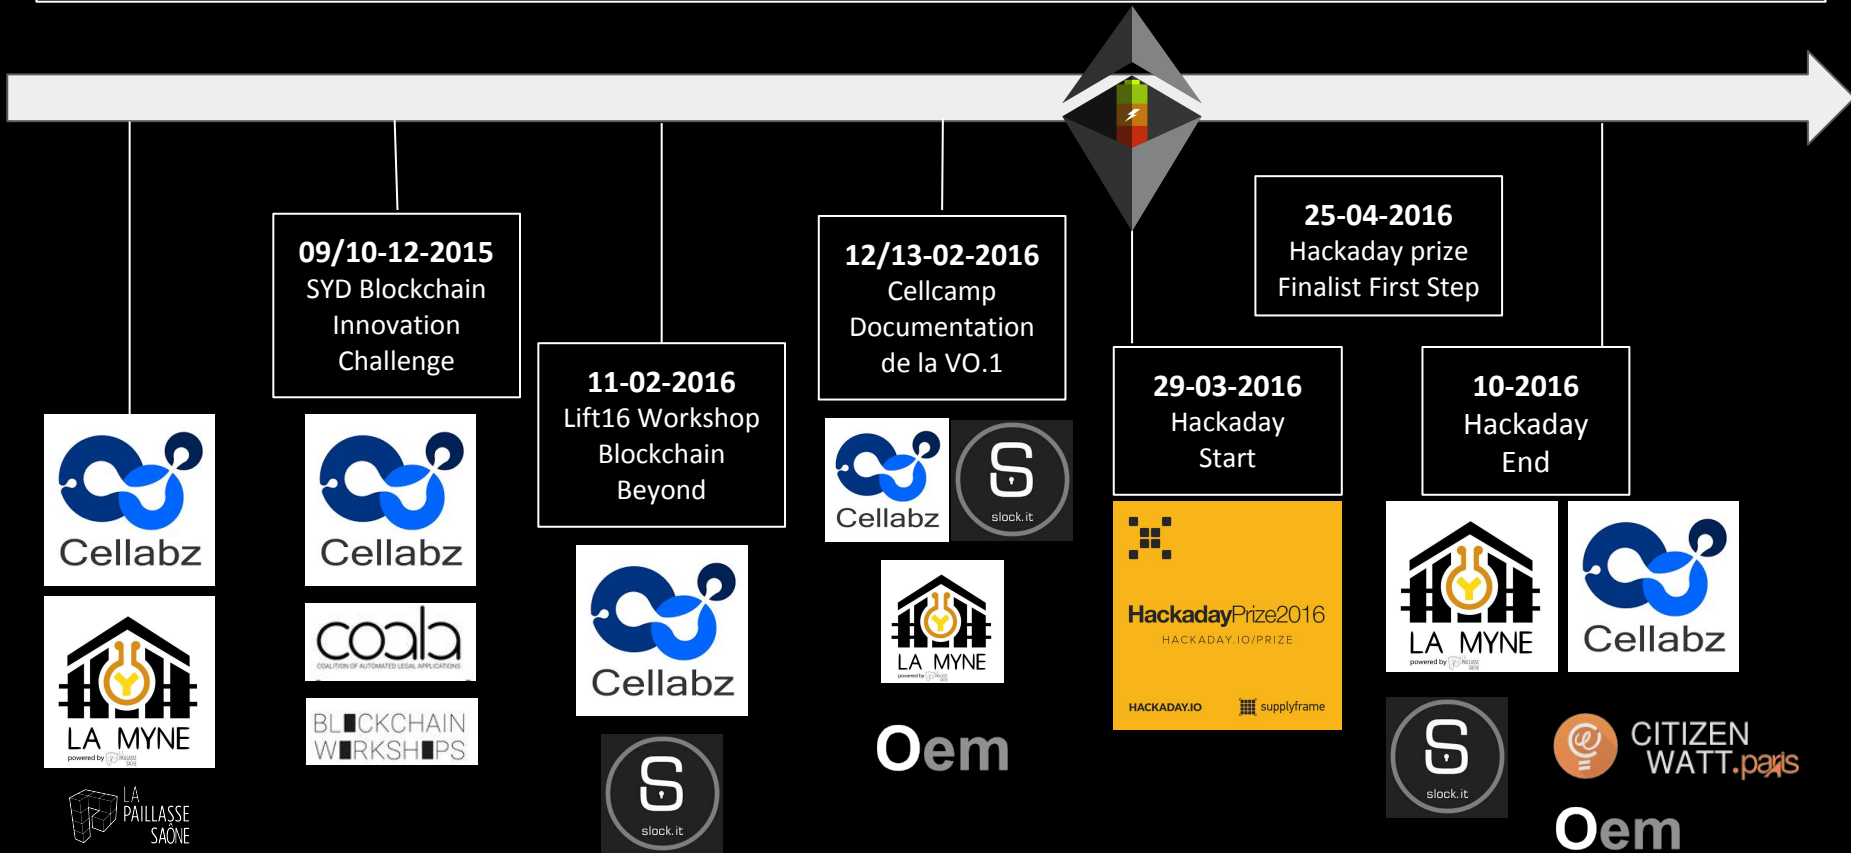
09/10-12-2015
SYD Blockchain Innovation Challenge

11-02-2016
Lift16 Workshop Blockchain Beyond

12/13-02-2016
Cellcamp Documentation de la VO.1

29-03-2016
Hackaday Start

25-04-2016
Hackaday prize Finalist First Step

10-2016
Hackaday End

Cellabz

LA MYNE
powered by

LA PAILLASSE SAÔNE

Cellabz

coala
COALITION OF AUTOMATED LEGAL APPLICATIONS

BLOCKCHAIN WORKSHOPS

Cellabz

slock.it

Cellabz

slock.it

LA MYNE
powered by

Oem

HackadayPrize2016
HACKADAY.IO/PRIZE
HACKADAY.IO
supplyframe

LA MYNE
powered by

Cellabz

slock.it

CITIZEN WATT.paris

Oem